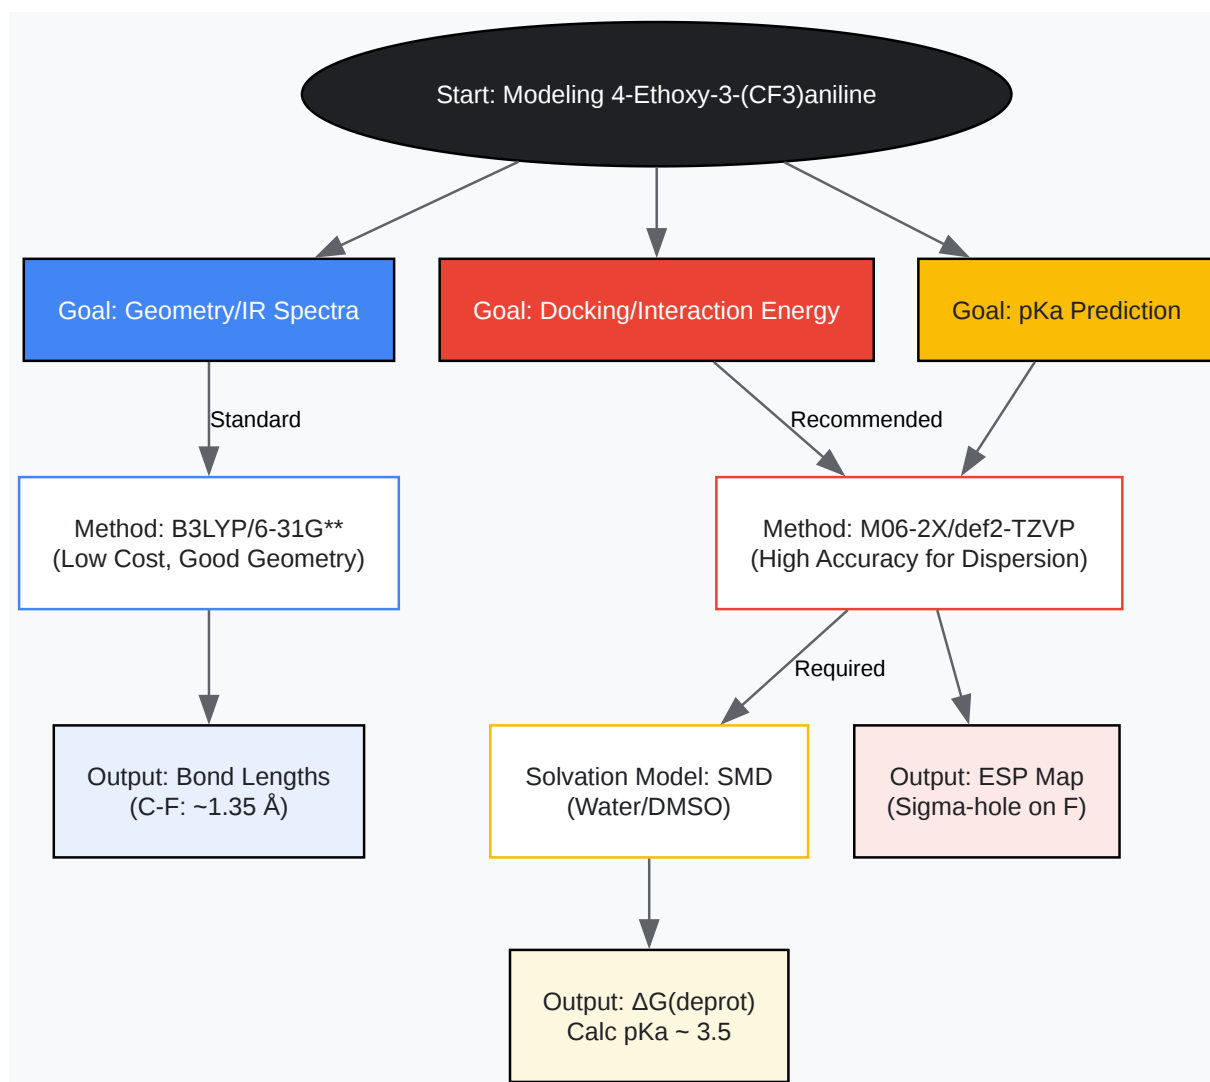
Start: Modeling 4-Ethoxy-3-(CF3)aniline

Goal: Geometry/IR Spectra

Goal: Docking/Interaction Energy

Goal: pKa Prediction

Standard

Recommended

Method: B3LYP/6-31G**
(Low Cost, Good Geometry)

Method: M06-2X/def2-TZVP
(High Accuracy for Dispersion)

Required

Output: Bond Lengths
(C-F: ~1.35 Å)

Solvation Model: SMD
(Water/DMSO)

Output: ESP Map
(Sigma-hole on F)

Output: ΔG(deprot)
Calc pKa ~ 3.5